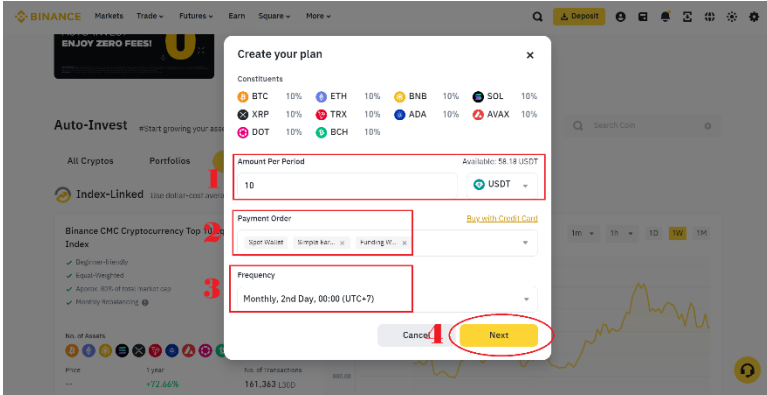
BINANCE Markets Trade Futures Earn Square More

Deposit

ENJOY ZERO FEES!

Auto-Invest #Start growing your asse

All Cryptos Portfolios

Index-Linked Use dollar-cost avera

Binance CMC Cryptocurrency Top 10 Index

Beginner-friendly
Equal-Weighted
Approx. 80% of total market cap
Monthly Rebalancing

No. of Assets

Price 1 year No. of transactions
-- +72.66% 161,363 USD

Search Coin

1m 1h 1D 1W 1M

Create your plan

Constituents

| BTC 10% | ETH 10% | BNB 10% | SOL 10% |
|---|---|---|---|
| XRP 10% | TRX 10% | ADA 10% | AVAX 10% |
| DOT 10% | BCH 10% | | |

1

Amount Per Period Available: 58.18 USDT

10 USDT

2

Payment Order Buy with Credit Card

Spot Wallet Simple Ear... Funding W...

3

Frequency

Monthly, 2nd Day, 00:00 (UTC+7)

Cancel 4 Next